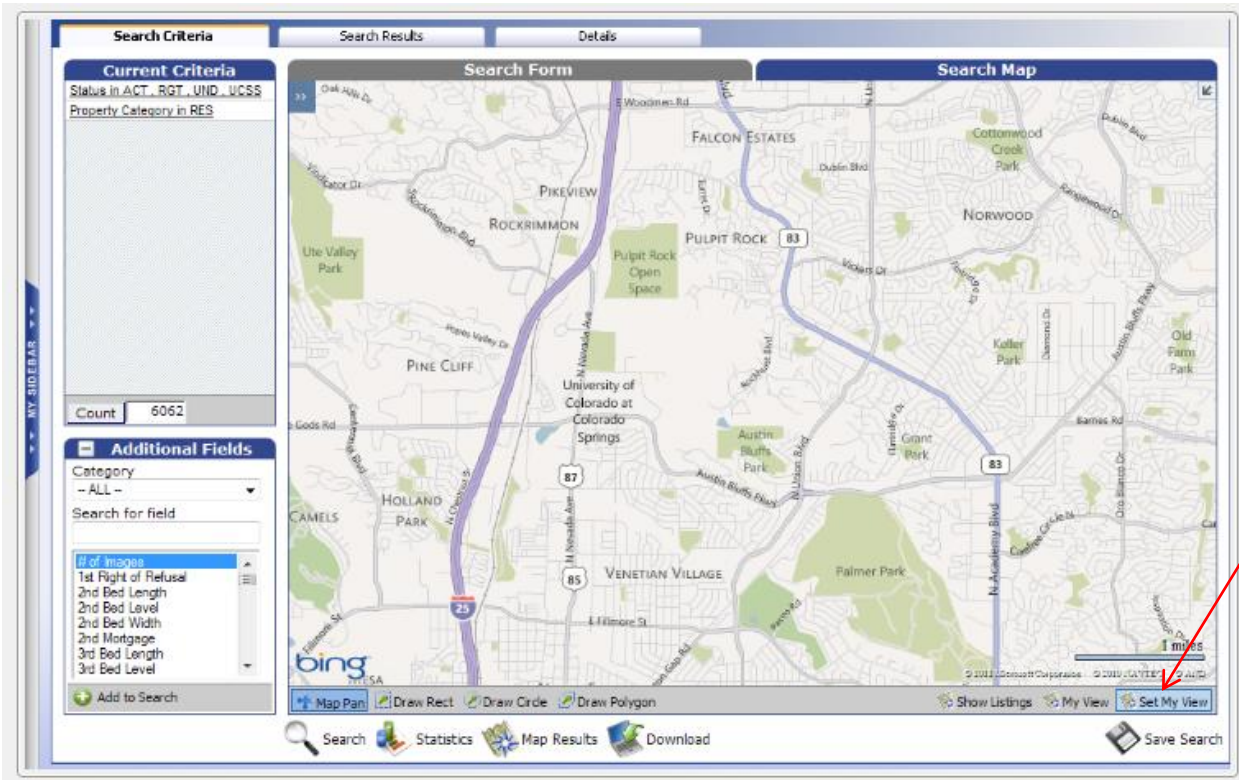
Search Criteria | Search Results | Details

Current Criteria
Status in ACT, RGT, UND, UCSS
Property Category in RES

Count 6062

Additional Fields
Category
-- ALL --
Search for field
# of Images
1st Right of Refusal
2nd Bed Length
2nd Bed Level
2nd Bed Width
2nd Mortgage
3rd Bed Length
3rd Bed Level
Add to Search

MY SIDEBAR

Search Form
Search Map

Oak Hills Dr
E Woodmen Rd
Falcon Estates
Cottonwood Creek Park
Dublin Blvd
Pikeview
Rockrimmon
Pulpit Rock
83
Norwood
Ute Valley Park
Pulpit Rock Open Space
Vickers Dr
Pine Cliff
University of Colorado at Colorado Springs
Koller Park
Old Farm Park
Gods Rd
Austin Bluffs Park
Grant Park
87
83
Holland Park
Camels
Barnes Rd
85
Venetian Village
Palmer Park
E Fillmore St
25
bing
1 miles
© 2011 Microsoft Corporation © 2010 NAVTEQ

Map Pan | Draw Rect | Draw Circle | Draw Polygon | Show Listings | My View | Set My View

Search | Statistics | Map Results | Download | Save Search